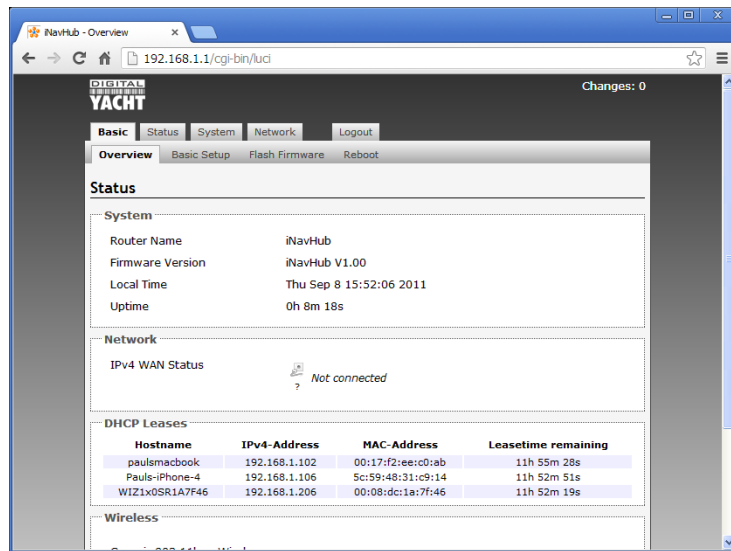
iNavHub - Overview ×

192.168.1.1/cgi-bin/luci

DIGITAL YACHT

Changes: 0

Basic Status System Network Logout

Overview Basic Setup Flash Firmware Reboot

Status

System

Router Name iNavHub
Firmware Version iNavHub V1.00
Local Time Thu Sep 8 15:52:06 2011
Uptime 0h 8m 18s

Network

IPv4 WAN Status ? Not connected

DHCP Leases

| Hostname | IPv4-Address | MAC-Address | Leasetime remaining |
|---|---|---|---|
| paulsmacbook | 192.168.1.102 | 00:17:f2:ee:c0:ab | 11h 55m 28s |
| Pauls-iPhone-4 | 192.168.1.106 | 5c:59:48:31:c9:14 | 11h 52m 51s |
| WIZ1x0SR1A7F46 | 192.168.1.206 | 00:08:dc:1a:7f:46 | 11h 52m 19s |

Wireless

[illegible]